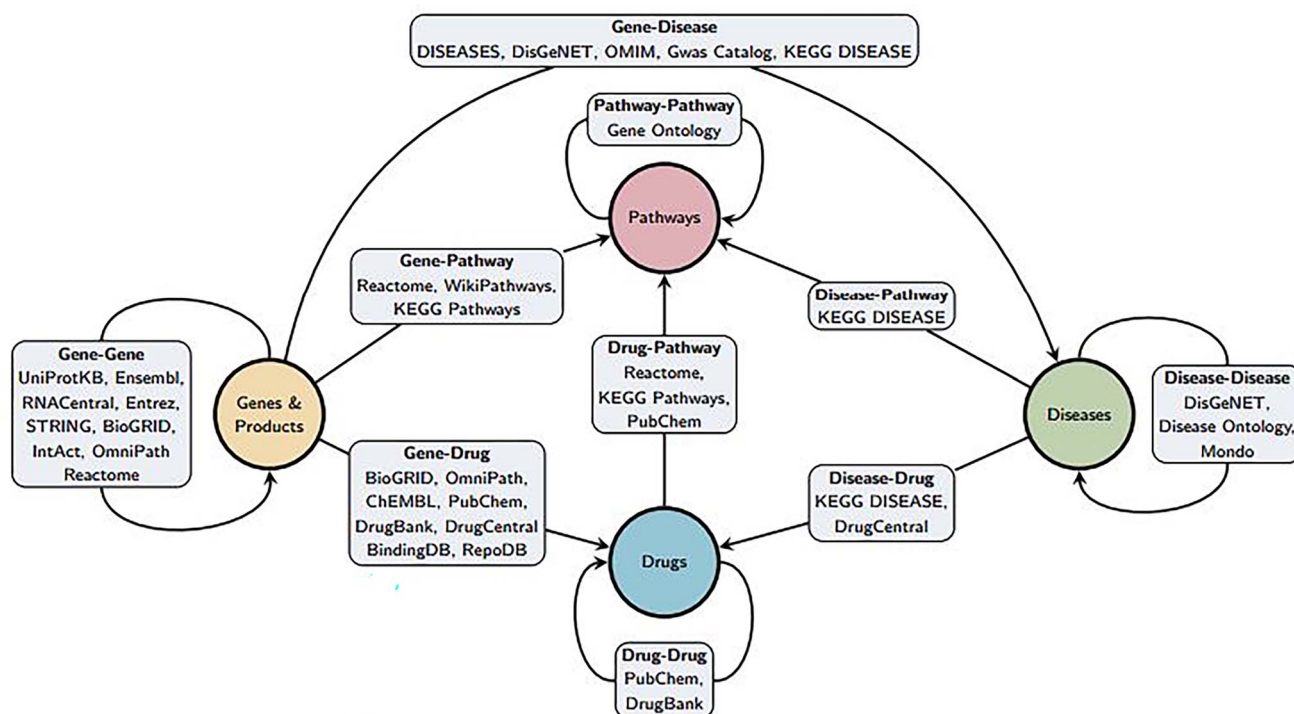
Gene-Disease
DISEASES, DisGeNET, OMIM, Gwas Catalog, KEGG DISEASE

Pathway-Pathway
Gene Ontology

Pathways

Gene-Pathway
Reactome, WikiPathways, KEGG Pathways

Disease-Pathway
KEGG DISEASE

Gene-Gene
UniProtKB, Ensembl, RNACentral, Entrez, STRING, BioGRID, IntAct, OmniPath Reactome

Genes & Products

Drug-Pathway
Reactome, KEGG Pathways, PubChem

Diseases

Disease-Disease
DisGeNET, Disease Ontology, Mondo

Gene-Drug
BioGRID, OmniPath, ChEMBL, PubChem, DrugBank, DrugCentral BindingDB, RepoDB

Disease-Drug
KEGG DISEASE, DrugCentral

Drugs

Drug-Drug
PubChem, DrugBank